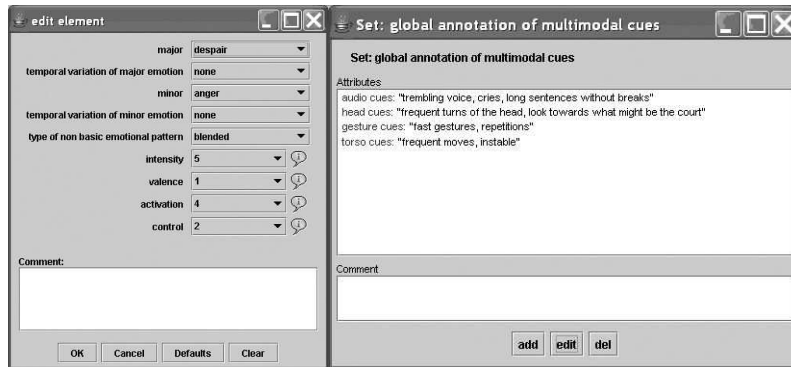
edit element

major despair
temporal variation of major emotion none
minor anger
temporal variation of minor emotion none
type of non basic emotional pattern blended
intensity 5
valence 1
activation 4
control 2

Comment:

OK Cancel Defaults Clear

Set: global annotation of multimodal cues

Set: global annotation of multimodal cues

Attributes
audio cues: "trembling voice, cries, long sentences without breaks"
head cues: "frequent turns of the head, look towards what might be the court"
gesture cues: "fast gestures, repetitions"
torso cues: "frequent moves, instable"

Comment

add edit del